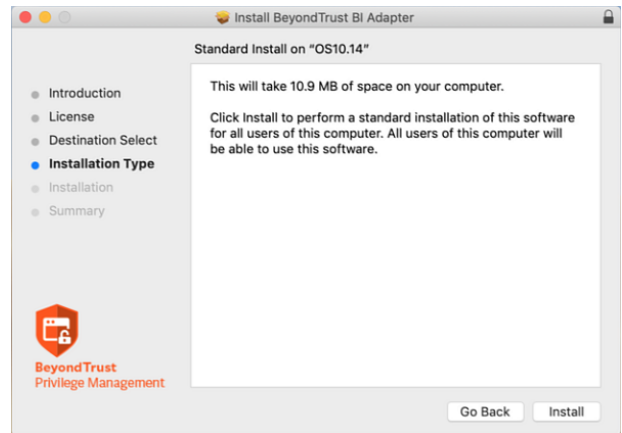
Install BeyondTrust BI Adapter

Standard Install on "OS10.14"

Introduction
License
Destination Select
Installation Type
Installation
Summary

This will take 10.9 MB of space on your computer.

Click Install to perform a standard installation of this software for all users of this computer. All users of this computer will be able to use this software.

BeyondTrust
Privilege Management

Go Back
Install